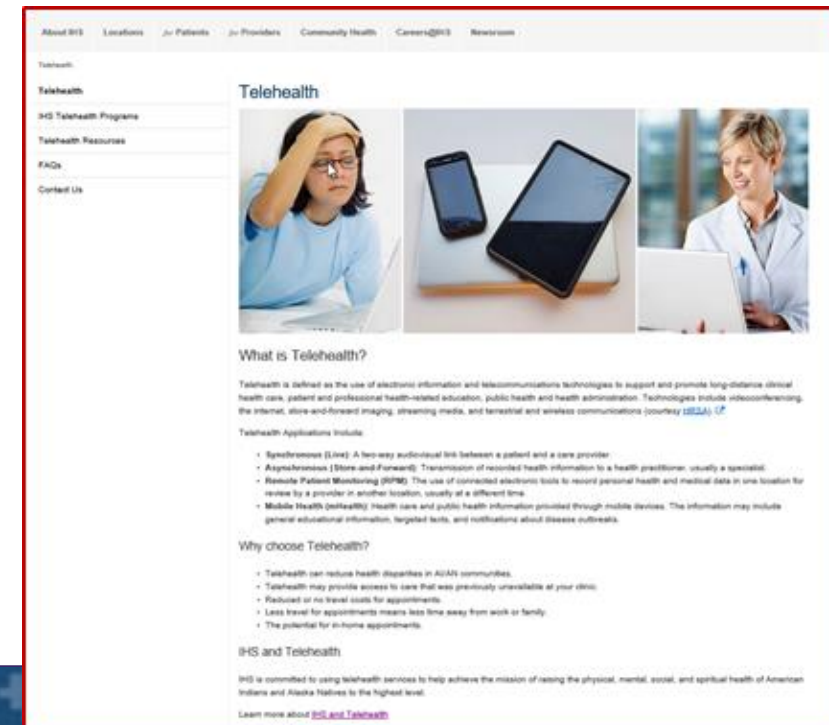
About IHS Locations for Patients for Providers Community Health Careers@IHS Newsroom

Telehealth

Telehealth

IHS Telehealth Programs

Telehealth Resources

FAQs

Contact Us

Telehealth

What is Telehealth?

Telehealth is defined as the use of electronic information and telecommunications technologies to support and promote long-distance clinical health care, patient and professional health-related education, public health and health administration. Technologies include videoconferencing, the internet, store-and-forward imaging, streaming media, and terrestrial and wireless communications (courtesy HRSA).

Telehealth Applications Include:

- **Synchronous (Live)**: A two-way audiovisual link between a patient and a care provider.
- **Asynchronous (Store-and-Forward)**: Transmission of recorded health information to a health practitioner, usually a specialist.
- **Remote Patient Monitoring (RPM)**: The use of connected electronic tools to record personal health and medical data in one location for review by a provider in another location, usually at a different time.
- **Mobile Health (mHealth)**: Health care and public health information provided through mobile devices. The information may include general educational information, targeted texts, and notifications about disease outbreaks.

Why choose Telehealth?

- Telehealth can reduce health disparities in AI/AN communities.
- Telehealth may provide access to care that was previously unavailable at your clinic.
- Reduced or no travel costs for appointments.
- Less travel for appointments means less time away from work or family.
- The potential for in-home appointments.

IHS and Telehealth

IHS is committed to using telehealth services to help achieve the mission of raising the physical, mental, social, and spiritual health of American Indians and Alaska Natives to the highest level.

Learn more about IHS and Telehealth